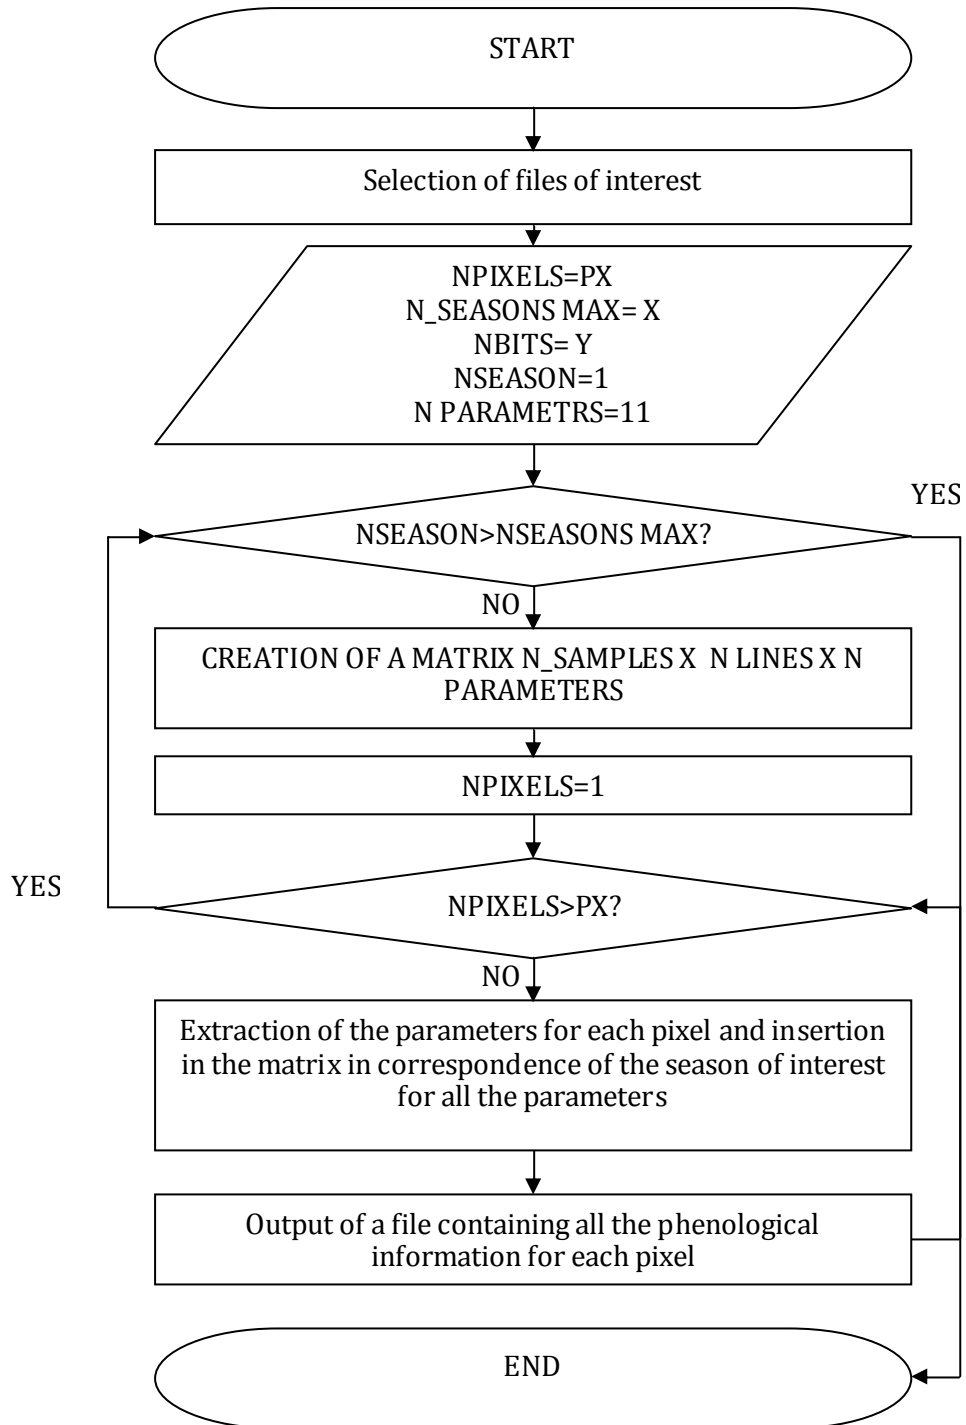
START

Selection of files of interest

NPIXELS=PX
N_SEASONS MAX= X
NBITS= Y
NSEASON=1
N PARAMETRS=11

YES

NSEASON>NSEASONS MAX?

NO

CREATION OF A MATRIX N_SAMPLES X N LINES X N PARAMETERS

NPIXELS=1

YES

NPIXELS>PX?

NO

Extraction of the parameters for each pixel and insertion in the matrix in correspondence of the season of interest for all the parameters

Output of a file containing all the phenological information for each pixel

END